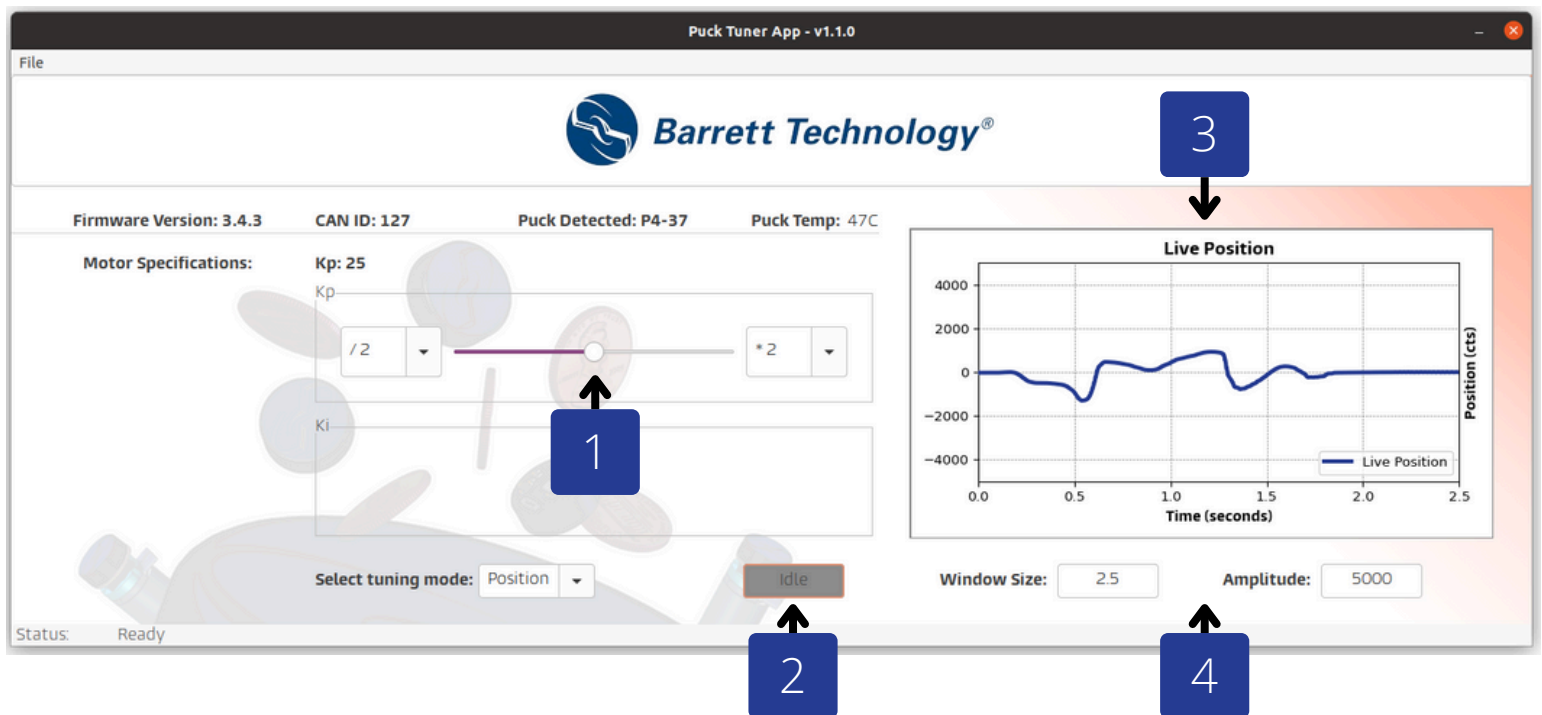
Puck Tuner App - v1.1.0

File

Barrett Technology®

3

Firmware Version: 3.4.3

CAN ID: 127

Puck Detected: P4-37

Puck Temp: 47C

Motor Specifications:

Kp: 25

Kp

/2

*2

1

Ki

Live Position

4000
2000
0
−2000
−4000

0.0
0.5
1.0
1.5
2.0
2.5

Time (seconds)

Position (cts)

Live Position

Select tuning mode: Position

Idle

Window Size: 2.5

Amplitude: 5000

Status: Ready

2

4